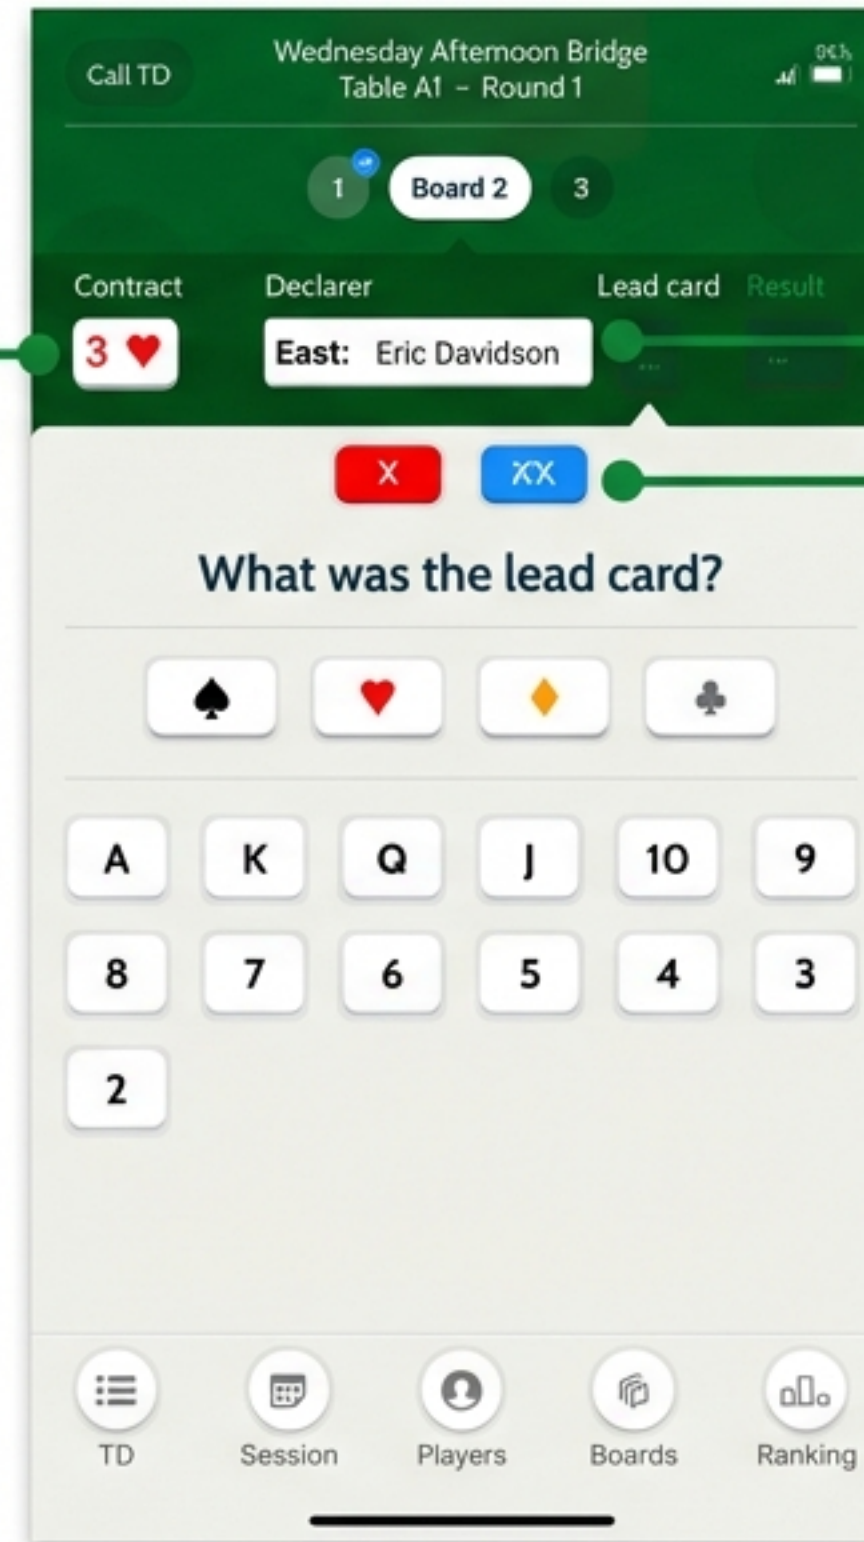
Call TD

Wednesday Afternoon Bridge
Table A1 - Round 1

1 Board 2 3

Contract Declarer Lead card Result

3 ♥ East: Eric Davidson

X XX

What was the lead card?

♠ ♥ ♦ ♣

| A | K | Q | J | 10 | 9 |
|---|---|---|---|---|---|
| 8 | 7 | 6 | 5 | 4 | 3 |
| 2 | | | | | |

TD Session Players Boards Ranking